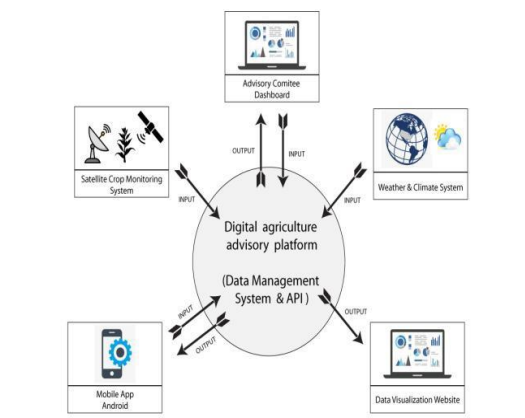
Advisory Comitee Dashboard

OUTPUT

INPUT

Satellite Crop Monitoring System

INPUT

Weather & Climate System

INPUT

Digital agriculture advisory platform

(Data Management System & API)

INPUT

OUTPUT

OUTPUT

Mobile App Android

Data Visualization Website